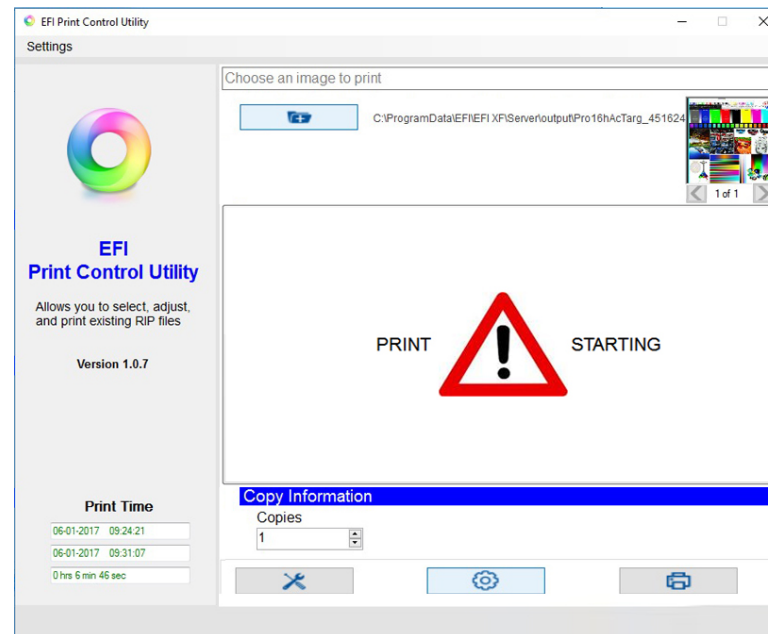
EFI Print Control Utility

Settings

Choose an image to print

C:\ProgramData\EFI\EFI XF\Server\output\Pro16hAcTarg_451624

1 of 1

EFI
Print Control Utility

Allows you to select, adjust, and print existing RIP files

Version 1.0.7

PRINT

STARTING

Print Time

06-01-2017 09:24:21

06-01-2017 09:31:07

0 hrs 6 min 46 sec

Copy Information

Copies

1